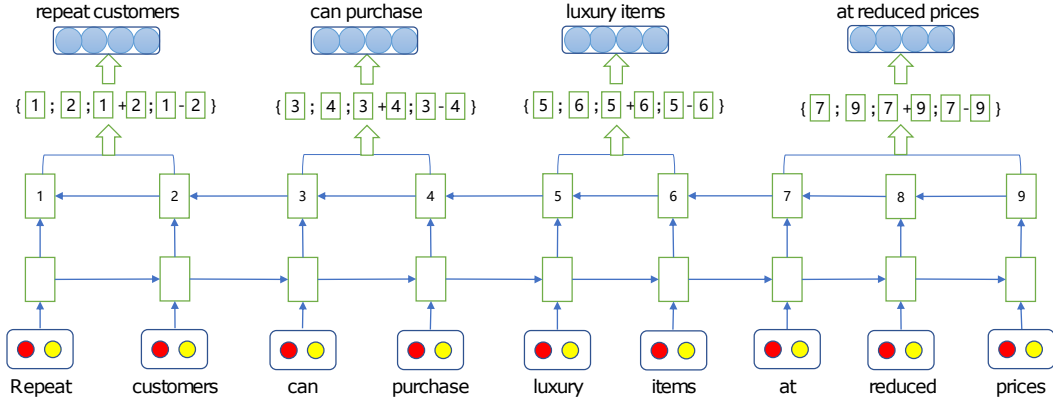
repeat customers

can purchase

luxury items

at reduced prices

{ 1 ; 2 ; 1 + 2 ; 1 - 2 }

{ 3 ; 4 ; 3 + 4 ; 3 - 4 }

{ 5 ; 6 ; 5 + 6 ; 5 - 6 }

{ 7 ; 9 ; 7 + 9 ; 7 - 9 }

1 2 3 4 5 6 7 8 9

Repeat customers can purchase luxury items at reduced prices